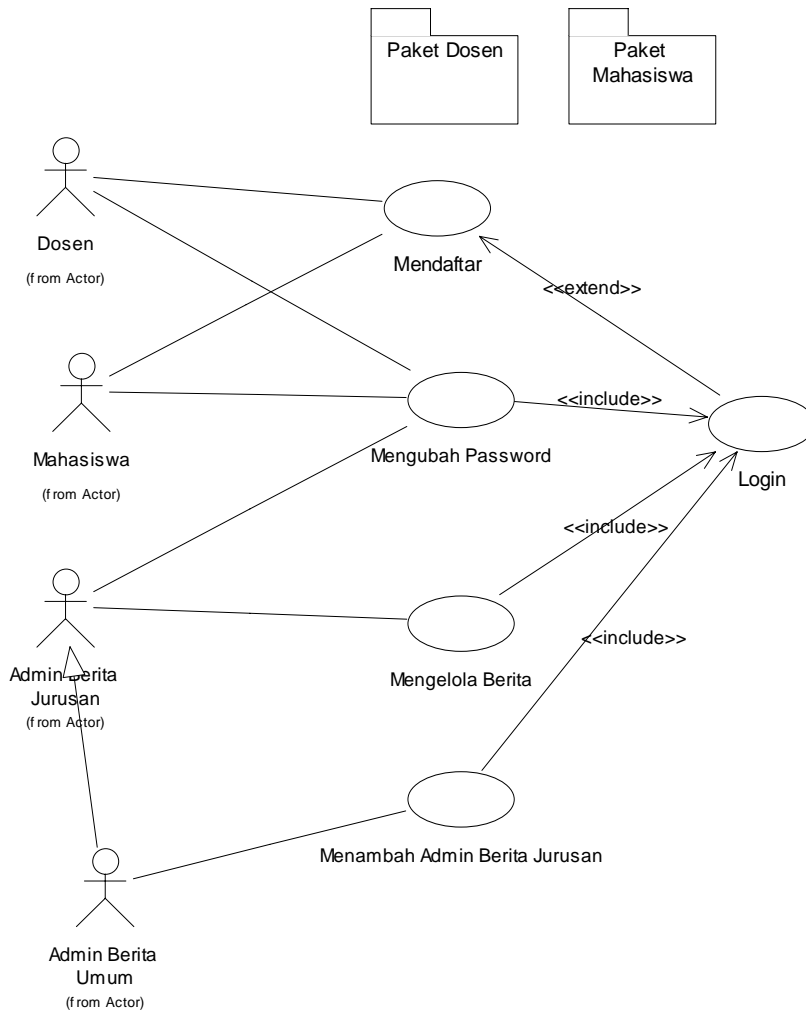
Paket Dosen

Paket Mahasiswa

Dosen
(from Actor)

Mendaftar

<<extend>>

Mahasiswa
(from Actor)

<<include>>

Mengubah Password

Login

<<include>>

<<include>>

Admin Berita Jurusan
(from Actor)

Mengelola Berita

Menambah Admin Berita Jurusan

Admin Berita Umum
(from Actor)